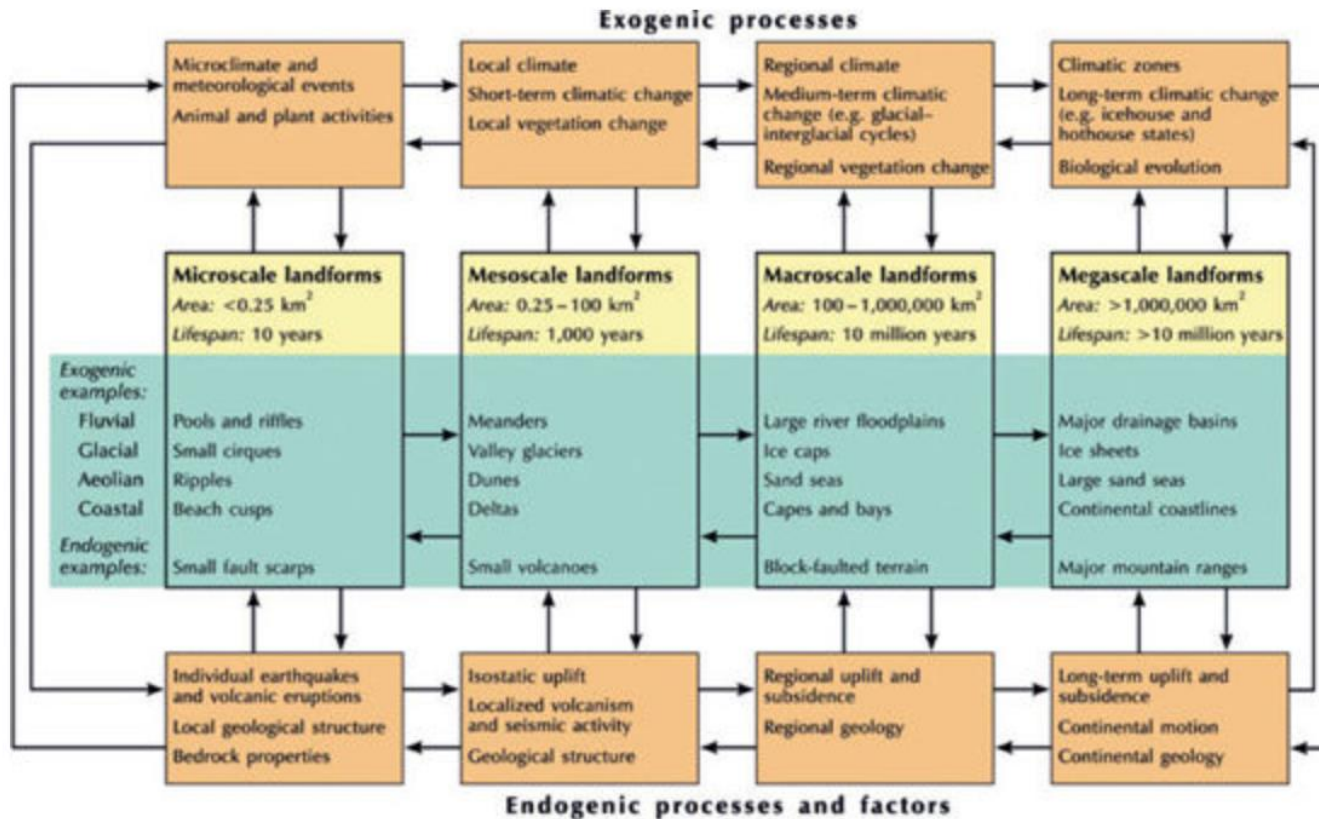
Exogenic processes

Microclimate and meteorological events

Animal and plant activities

Local climate

Short-term climatic change

Local vegetation change

Regional climate

Medium-term climatic change (e.g. glacial–interglacial cycles)

Regional vegetation change

Climatic zones

Long-term climatic change (e.g. icehouse and hothouse states)

Biological evolution

Microscale landforms

*Area:* <0.25 km$^2$

*Lifespan:* 10 years

Mesoscale landforms

*Area:* 0.25 – 100 km$^2$

*Lifespan:* 1,000 years

Macroscale landforms

*Area:* 100 – 1,000,000 km$^2$

*Lifespan:* 10 million years

Megascale landforms

*Area:* >1,000,000 km$^2$

*Lifespan:* >10 million years

| *Exogenic examples:* | | | | |
|---|---|---|---|---|
| Fluvial | Pools and riffles | Meanders | Large river floodplains | Major drainage basins |
| Glacial | Small cirques | Valley glaciers | Ice caps | Ice sheets |
| Aeolian | Ripples | Dunes | Sand seas | Large sand seas |
| Coastal | Beach cusps | Deltas | Capes and bays | Continental coastlines |
| *Endogenic examples:* | Small fault scarps | Small volcanoes | Block-faulted terrain | Major mountain ranges |

Individual earthquakes and volcanic eruptions

Local geological structure

Bedrock properties

Isostatic uplift

Localized volcanism and seismic activity

Geological structure

Regional uplift and subsidence

Regional geology

Long-term uplift and subsidence

Continental motion

Continental geology

Endogenic processes and factors